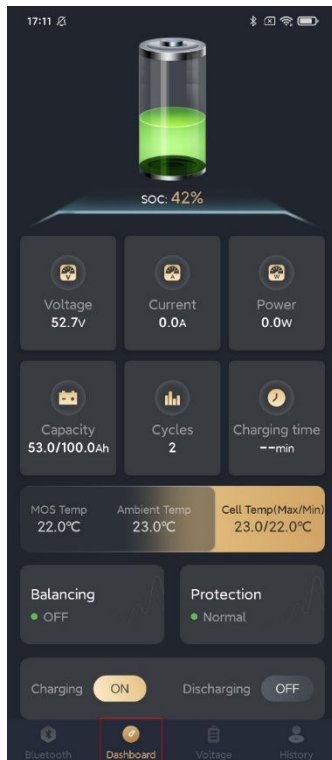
17:11

SOC: 42%

Voltage
52.7V

Current
0.0A

Power
0.0W

Capacity
53.0/100.0Ah

Cycles
2

Charging time
--min

MOS Temp
22.0℃

Ambient Temp
23.0℃

Cell Temp(Max/Min)
23.0/22.0℃

Balancing
OFF

Protection
Normal

Charging ON

Discharging OFF

Bluetooth

Dashboard

Voltage

History